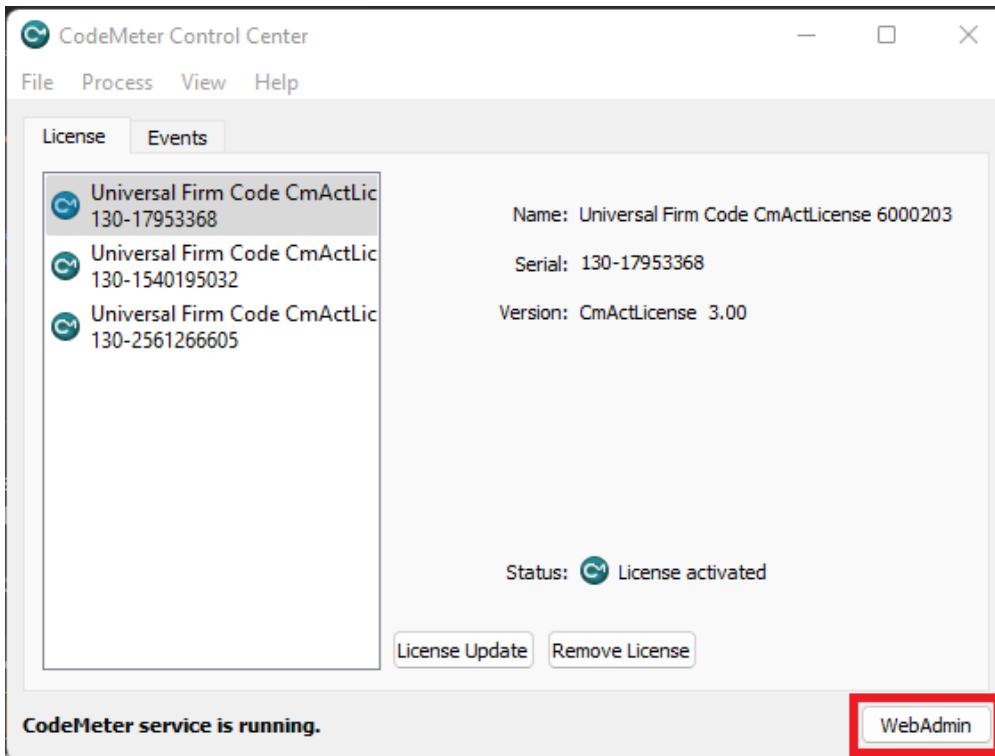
CodeMeter Control Center

File Process View Help

License Events

Universal Firm Code CmActLic
130-17953368

Universal Firm Code CmActLic
130-1540195032

Universal Firm Code CmActLic
130-2561266605

Name: Universal Firm Code CmActLicense 6000203

Serial: 130-17953368

Version: CmActLicense 3.00

Status: License activated

License Update

Remove License

CodeMeter service is running.

WebAdmin